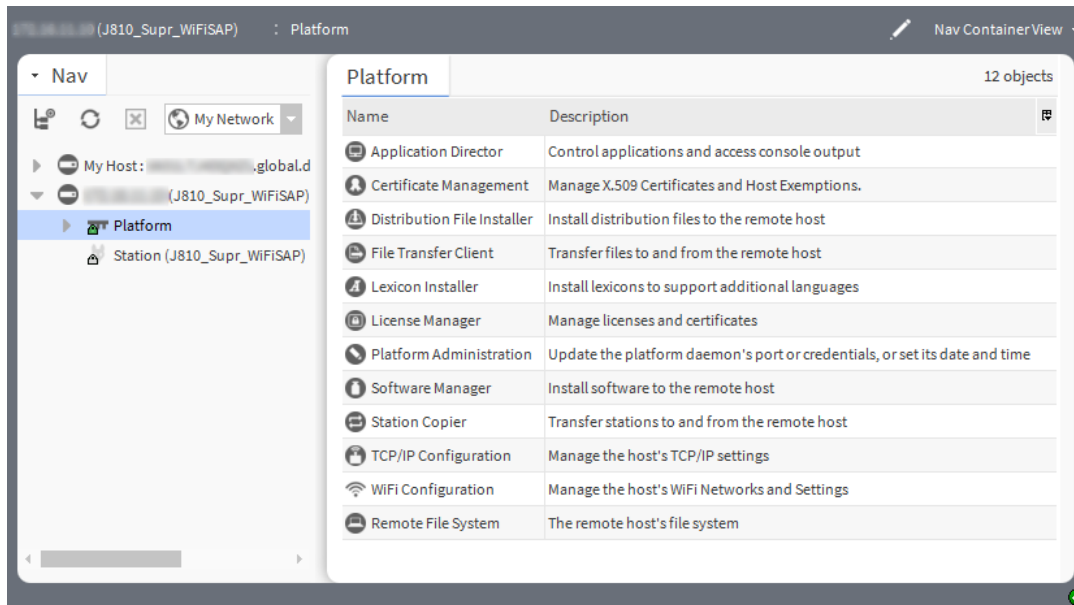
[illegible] (J810_Supr_WiFiSAP) : Platform

Nav Container View

Nav

My Network

My Host: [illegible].global.d
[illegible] (J810_Supr_WiFiSAP)
Platform
Station (J810_Supr_WiFiSAP)

Platform

12 objects

| Name | Description |
|---|---|
| Application Director | Control applications and access console output |
| Certificate Management | Manage X.509 Certificates and Host Exemptions. |
| Distribution File Installer | Install distribution files to the remote host |
| File Transfer Client | Transfer files to and from the remote host |
| Lexicon Installer | Install lexicons to support additional languages |
| License Manager | Manage licenses and certificates |
| Platform Administration | Update the platform daemon's port or credentials, or set its date and time |
| Software Manager | Install software to the remote host |
| Station Copier | Transfer stations to and from the remote host |
| TCP/IP Configuration | Manage the host's TCP/IP settings |
| WiFi Configuration | Manage the host's WiFi Networks and Settings |
| Remote File System | The remote host's file system |